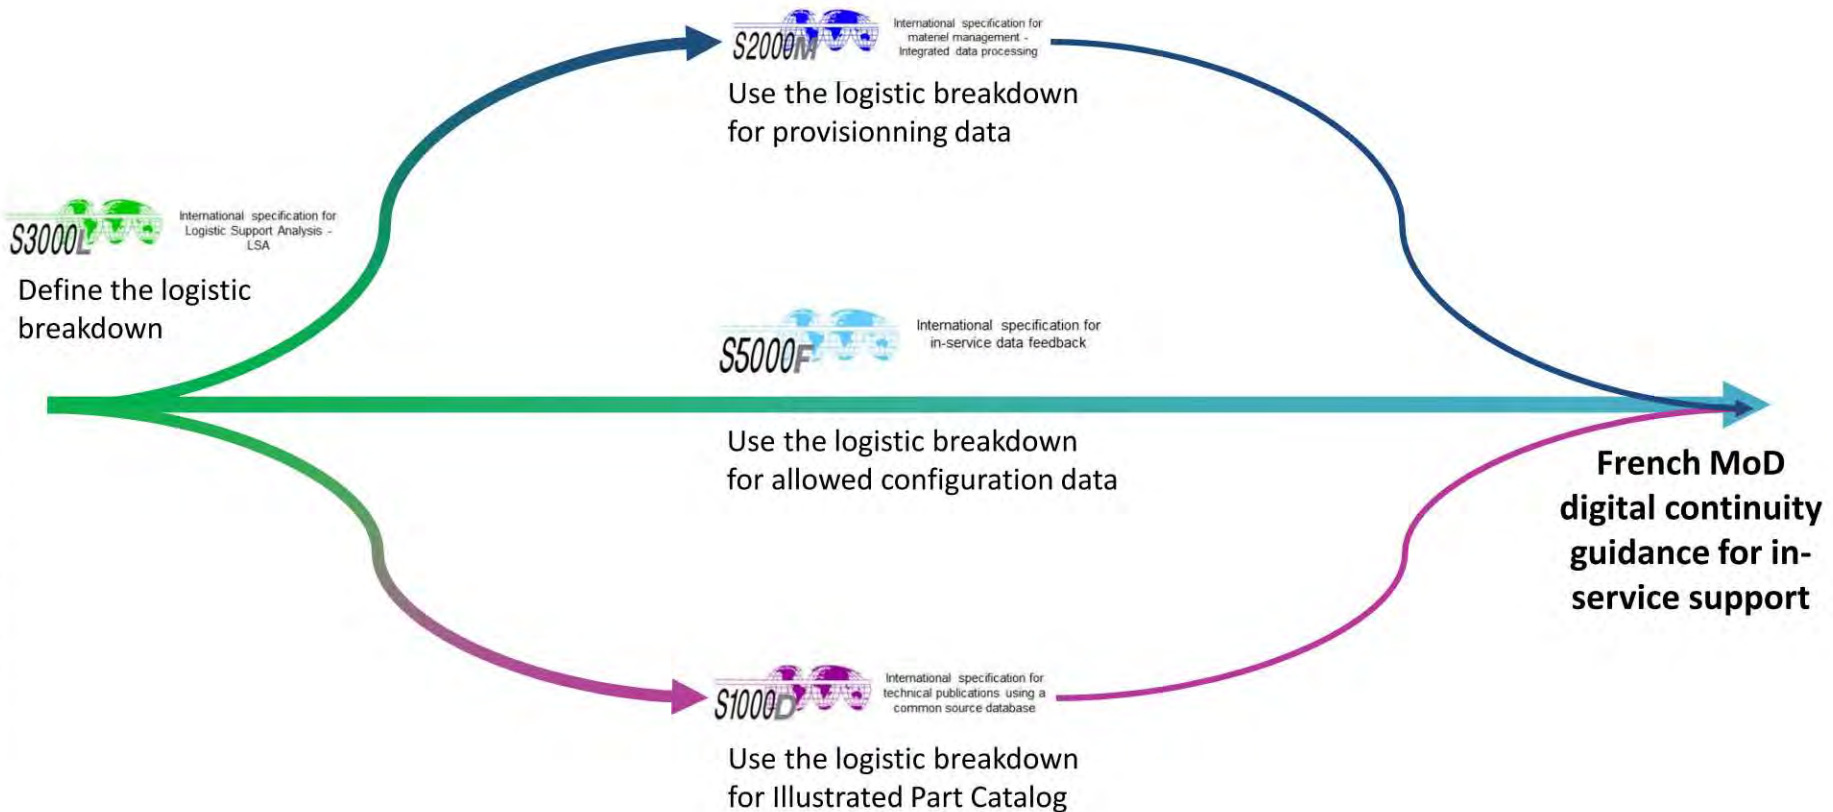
S2000M International specification for materiel management - Integrated data processing

Use the logistic breakdown for provisionning data

S3000L International specification for Logistic Support Analysis - LSA

Define the logistic breakdown

S5000F International specification for in-service data feedback

Use the logistic breakdown for allowed configuration data

French MoD digital continuity guidance for in-service support

S1000D International specification for technical publications using a common source database

Use the logistic breakdown for Illustrated Part Catalog